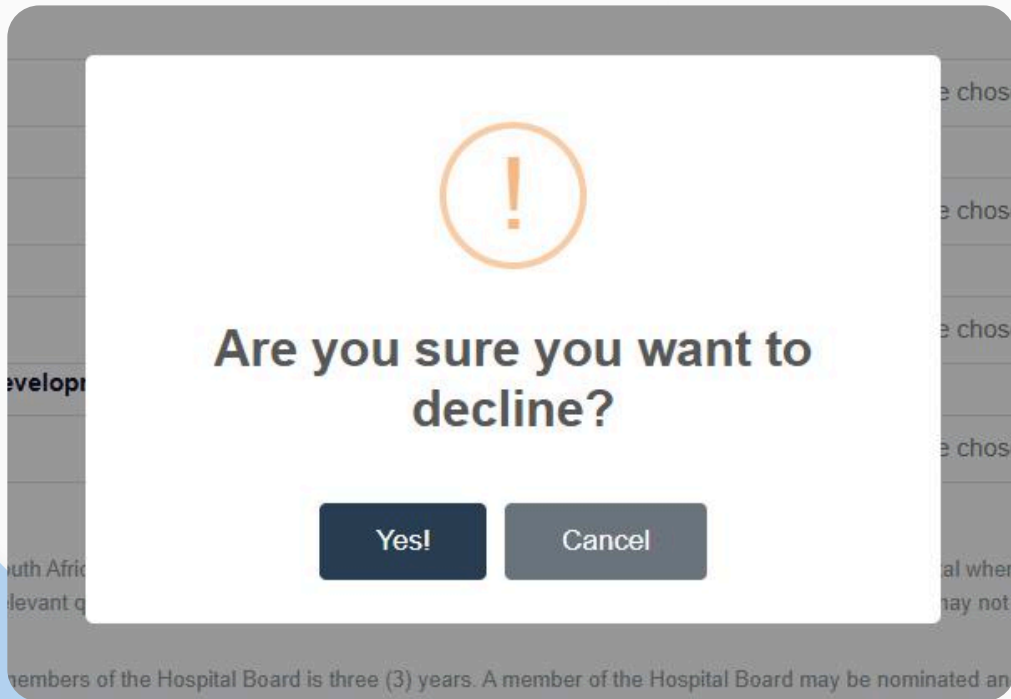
e chos

e chos

e chos

evelopr

e chos

!

Are you sure you want to decline?

Yes!

Cancel

uth Afric

tal wher

levant q

nay not

nembers of the Hospital Board is three (3) years. A member of the Hospital Board may be nominated an